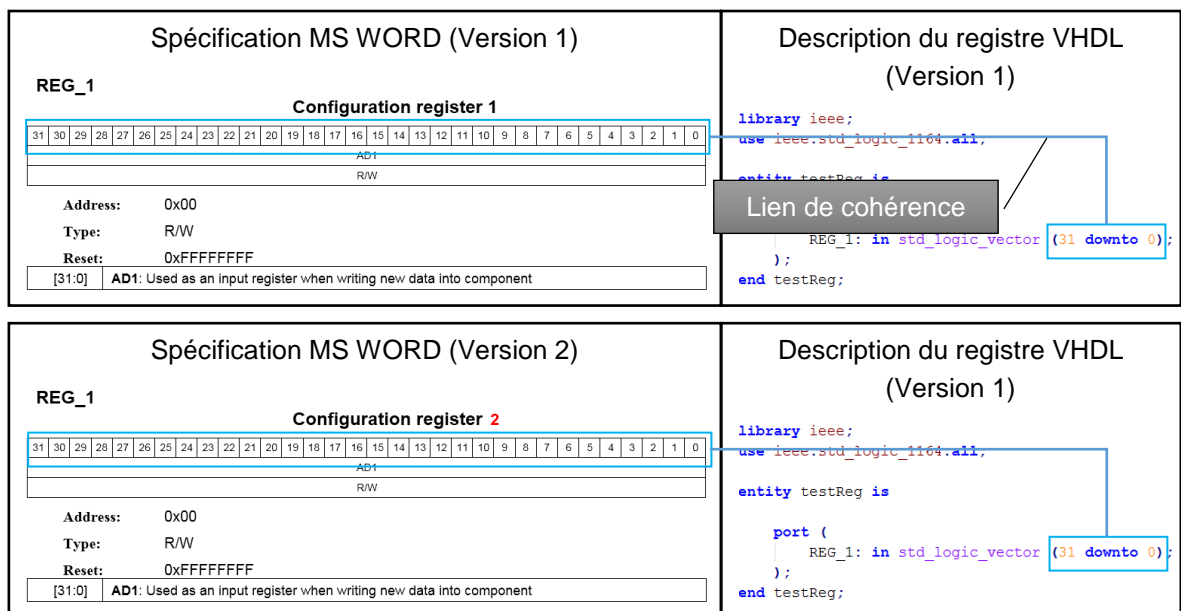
Spécification MS WORD (Version 1)

REG_1

Configuration register 1

| 31 | 30 | 29 | 28 | 27 | 26 | 25 | 24 | 23 | 22 | 21 | 20 | 19 | 18 | 17 | 16 | 15 | 14 | 13 | 12 | 11 | 10 | 9 | 8 | 7 | 6 | 5 | 4 | 3 | 2 | 1 | 0 |
|---|---|---|---|---|---|---|---|---|---|---|---|---|---|---|---|---|---|---|---|---|---|---|---|---|---|---|---|---|---|---|---|

AD1

R/W

Address: 0x00
Type: R/W
Reset: 0xFFFFFFFF

[31:0] AD1: Used as an input register when writing new data into component

Description du registre VHDL (Version 1)

library ieee;
use ieee.std_logic_1164.all;

entity testReg is

Lien de cohérence

REG_1: in std_logic_vector (31 downto 0);
);
end testReg;

Spécification MS WORD (Version 2)

REG_1

Configuration register 2

| 31 | 30 | 29 | 28 | 27 | 26 | 25 | 24 | 23 | 22 | 21 | 20 | 19 | 18 | 17 | 16 | 15 | 14 | 13 | 12 | 11 | 10 | 9 | 8 | 7 | 6 | 5 | 4 | 3 | 2 | 1 | 0 |
|---|---|---|---|---|---|---|---|---|---|---|---|---|---|---|---|---|---|---|---|---|---|---|---|---|---|---|---|---|---|---|---|

AD1

R/W

Address: 0x00
Type: R/W
Reset: 0xFFFFFFFF

[31:0] AD1: Used as an input register when writing new data into component

Description du registre VHDL (Version 1)

library ieee;
use ieee.std_logic_1164.all;

entity testReg is

port (
REG_1: in std_logic_vector (31 downto 0);
);
end testReg;